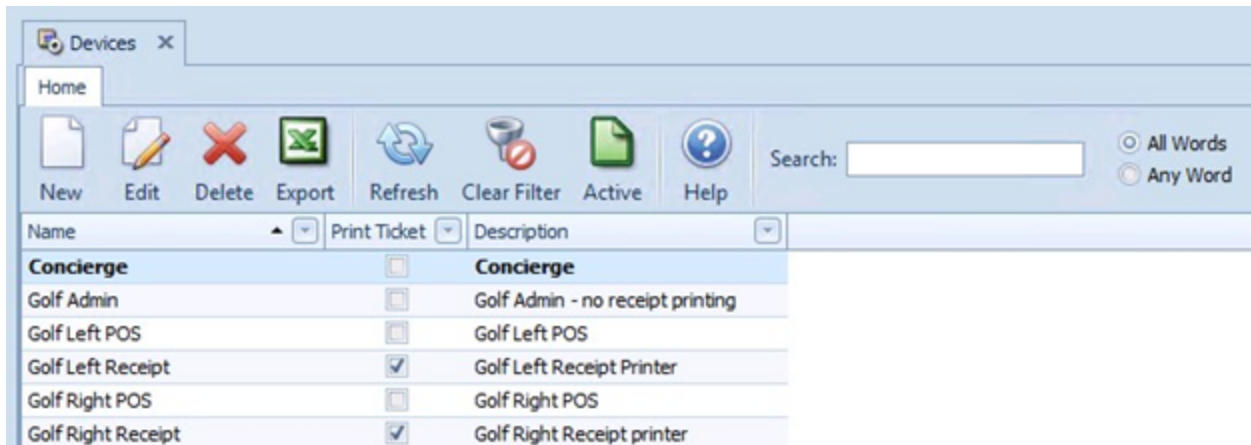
Devices ×

Home

New Edit Delete Export Refresh Clear Filter Active Help Search:

All Words
Any Word

| Name | Print Ticket | Description |
|---|---|---|
| Concierge | ☐ | Concierge |
| Golf Admin | ☐ | Golf Admin - no receipt printing |
| Golf Left POS | ☐ | Golf Left POS |
| Golf Left Receipt | ☑ | Golf Left Receipt Printer |
| Golf Right POS | ☐ | Golf Right POS |
| Golf Right Receipt | ☑ | Golf Right Receipt printer |